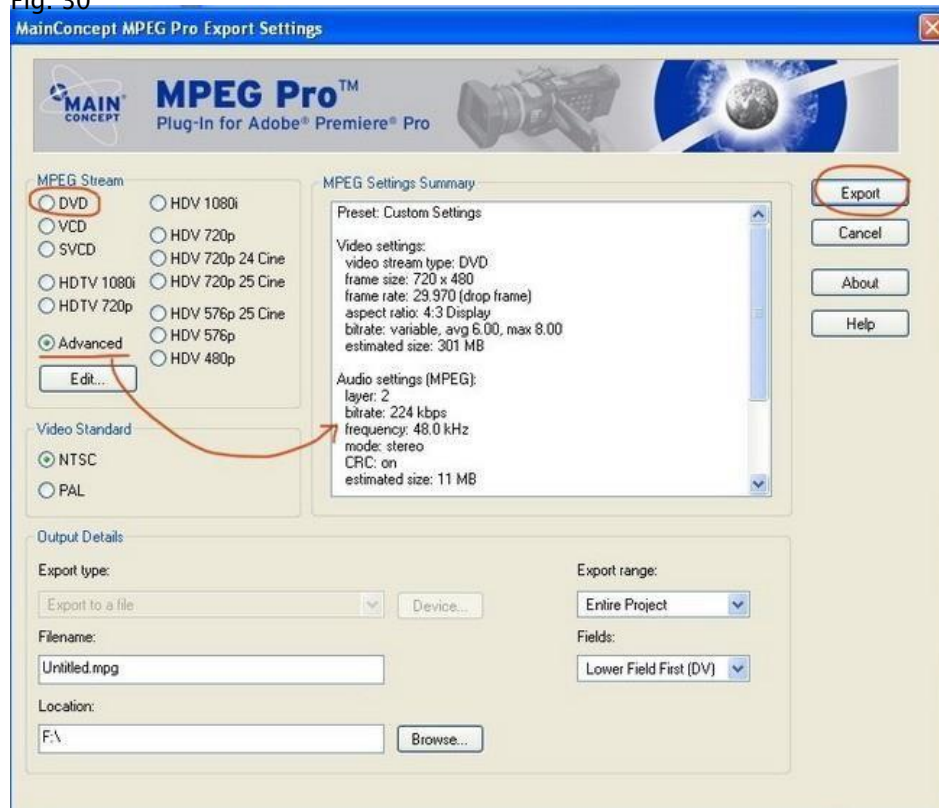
Fig. 30

MainConcept MPEG Pro Export Settings

MAIN CONCEPT

MPEG Pro™
Plug-In for Adobe® Premiere® Pro

MPEG Stream
DVD
VCD
SVCD
HDTV 1080i
HDTV 720p
Advanced
HDV 1080i
HDV 720p
HDV 720p 24 Cine
HDV 720p 25 Cine
HDV 576p 25 Cine
HDV 576p
HDV 480p
Edit...

MPEG Settings Summary
Preset: Custom Settings

Video settings:
video stream type: DVD
frame size: 720 x 480
frame rate: 29.970 (drop frame)
aspect ratio: 4:3 Display
bitrate: variable, avg 6.00, max 8.00
estimated size: 301 MB

Audio settings (MPEG):
layer: 2
bitrate: 224 kbps
frequency: 48.0 kHz
mode: stereo
CRC: on
estimated size: 11 MB

Export
Cancel
About
Help

Video Standard
NTSC
PAL

Output Details
Export type:
Export to a file
Device...
Export range:
Entire Project
Filename:
Untitled.mpg
Fields:
Lower Field First (DV)
Location:
F:\
Browse...